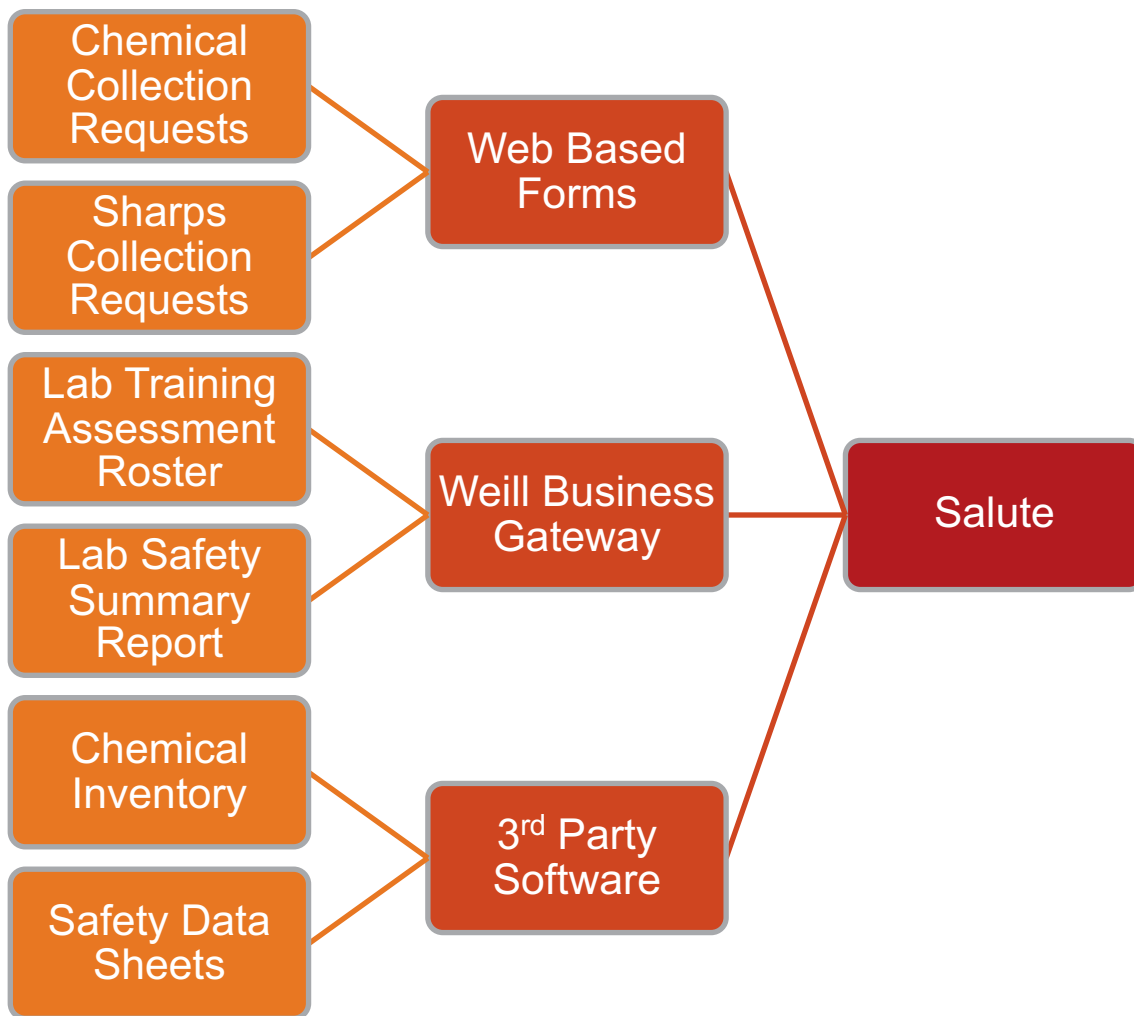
Chemical Collection Requests

Sharps Collection Requests

Lab Training Assessment Roster

Lab Safety Summary Report

Chemical Inventory

Safety Data Sheets

Web Based Forms

Weill Business Gateway

3$^{rd}$ Party Software

Salute